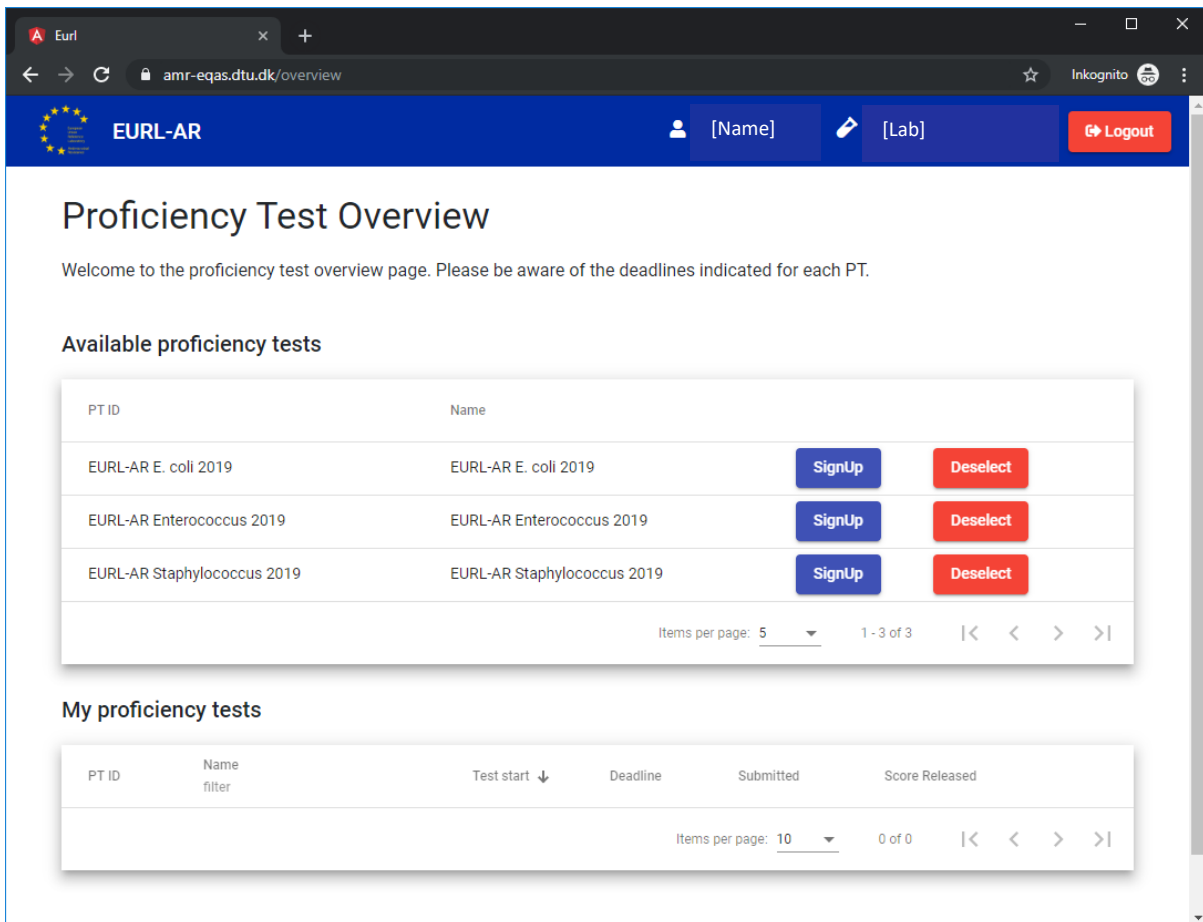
Eurl

amr-eqas.dtu.dk/overview

Inkognito

EURL-AR

[Name]

[Lab]

Logout

Proficiency Test Overview

Welcome to the proficiency test overview page. Please be aware of the deadlines indicated for each PT.

Available proficiency tests

| PT ID | Name | | |
|---|---|---|---|
| EURL-AR E. coli 2019 | EURL-AR E. coli 2019 | SignUp | Deselect |
| EURL-AR Enterococcus 2019 | EURL-AR Enterococcus 2019 | SignUp | Deselect |
| EURL-AR Staphylococcus 2019 | EURL-AR Staphylococcus 2019 | SignUp | Deselect |

Items per page: 5 1 - 3 of 3

My proficiency tests

| PT ID | Name filter | Test start | Deadline | Submitted | Score Released |
|---|---|---|---|---|---|

Items per page: 10 0 of 0